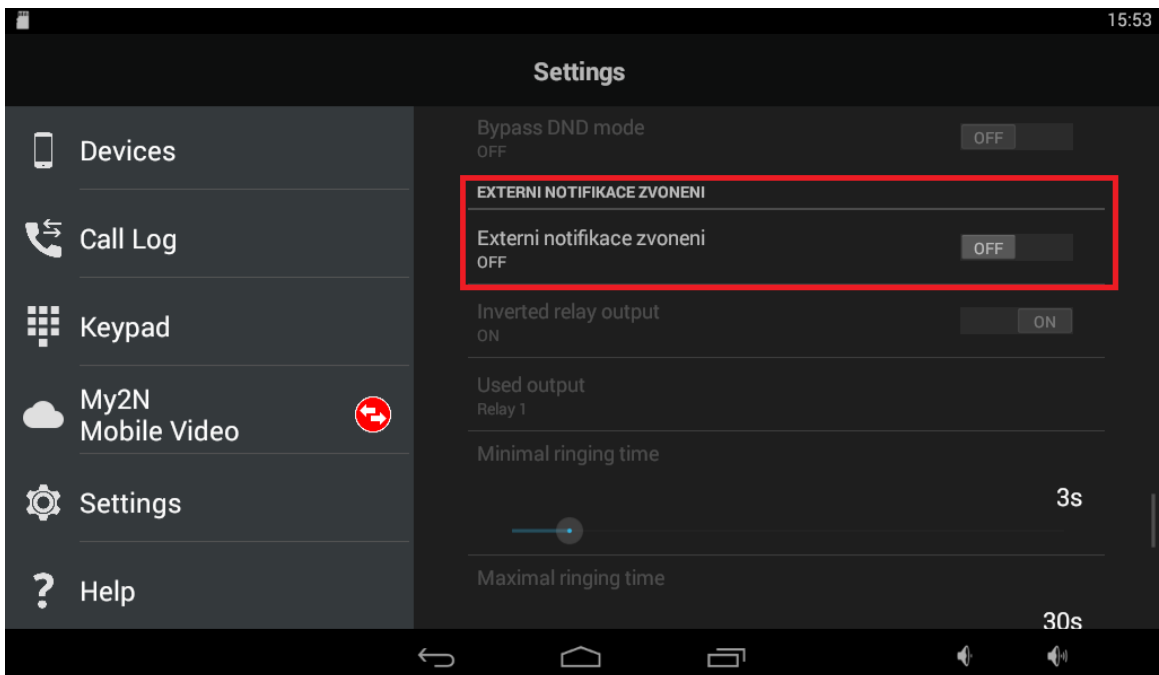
15:53

Settings

Devices

Call Log

Keypad

My2N
Mobile Video

Settings

Help

Bypass DND mode
OFF
OFF

EXTERNI NOTIFIKACE ZVONENI

Externi notifikace zvoneni
OFF
OFF

Inverted relay output
ON
ON

Used output
Relay 1

Minimal ringing time
3s

Maximal ringing time
30s